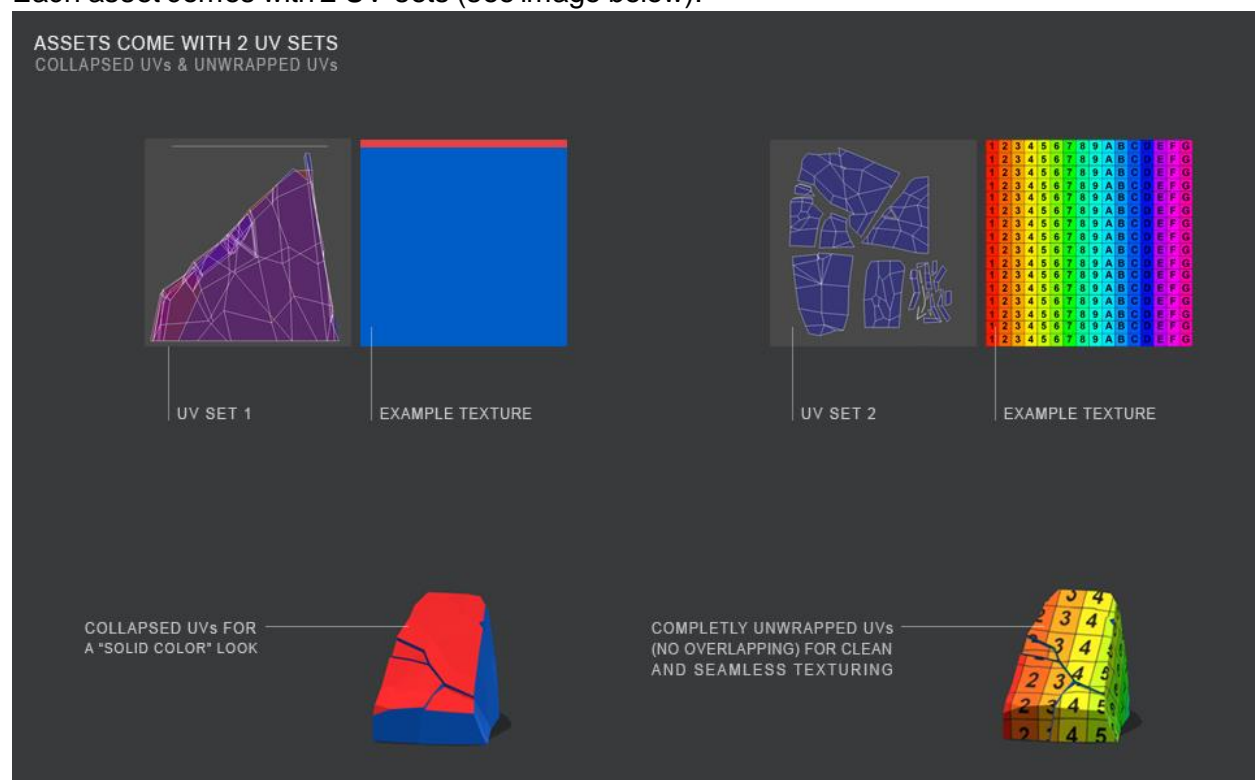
Each asset comes with 2 UV sets (see image below):

ASSETS COME WITH 2 UV SETS
COLLAPSED UVs & UNWRAPPED UVs

UV SET 1

EXAMPLE TEXTURE

UV SET 2

EXAMPLE TEXTURE

COLLAPSED UVs FOR A "SOLID COLOR" LOOK

COMPLETLY UNWRAPPED UVs (NO OVERLAPPING) FOR CLEAN AND SEAMLESS TEXTURING